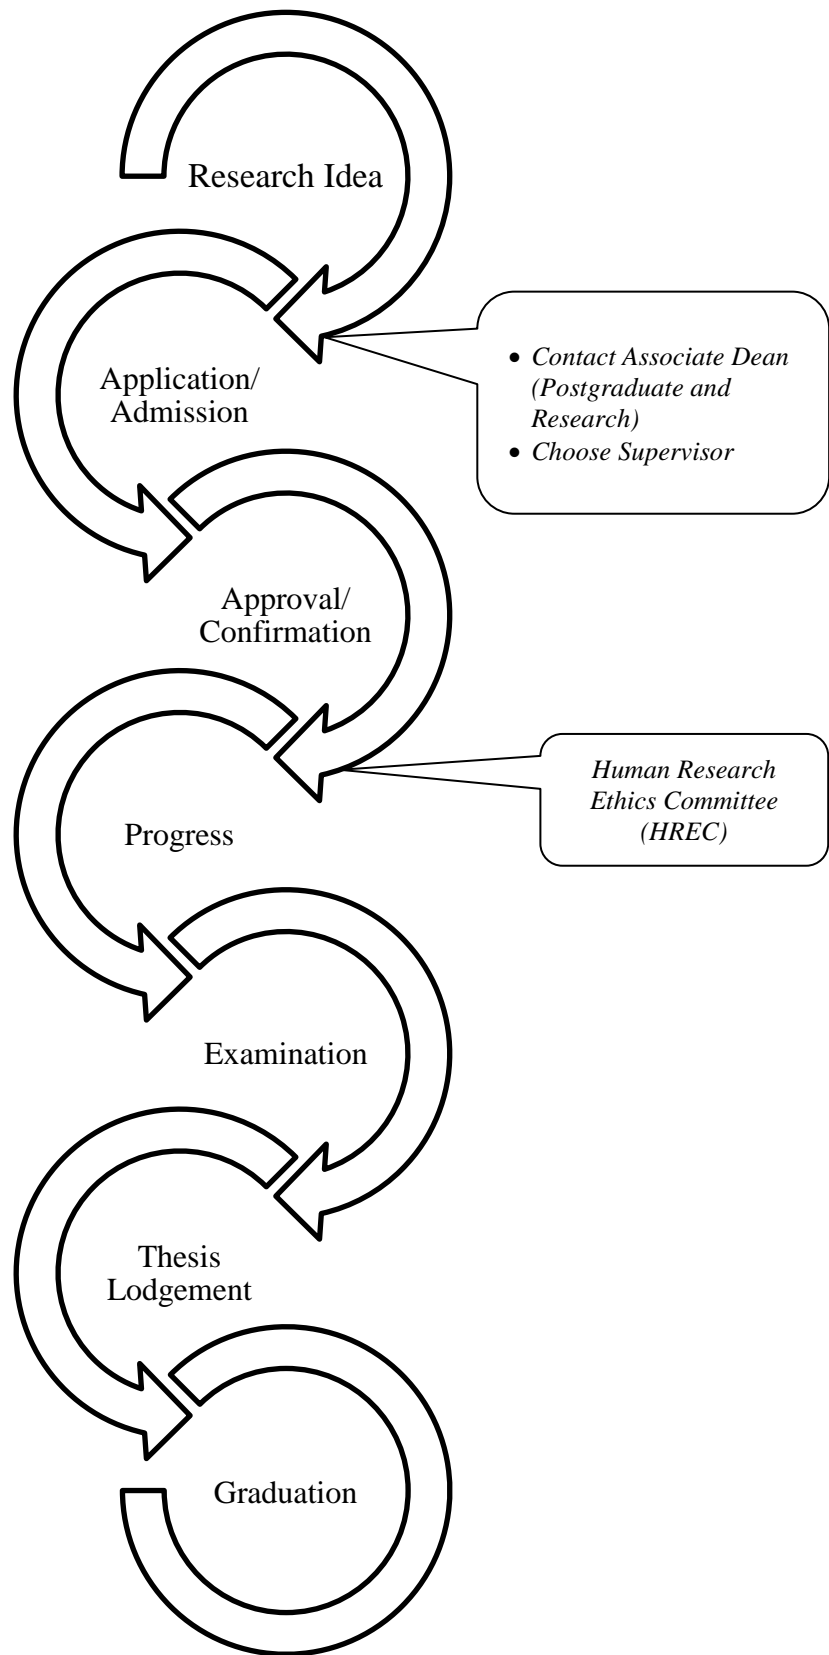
Research Idea

Application/
Admission

- *Contact Associate Dean (Postgraduate and Research)*
- *Choose Supervisor*

Approval/
Confirmation

*Human Research Ethics Committee (HREC)*

Progress

Examination

Thesis
Lodgement

Graduation